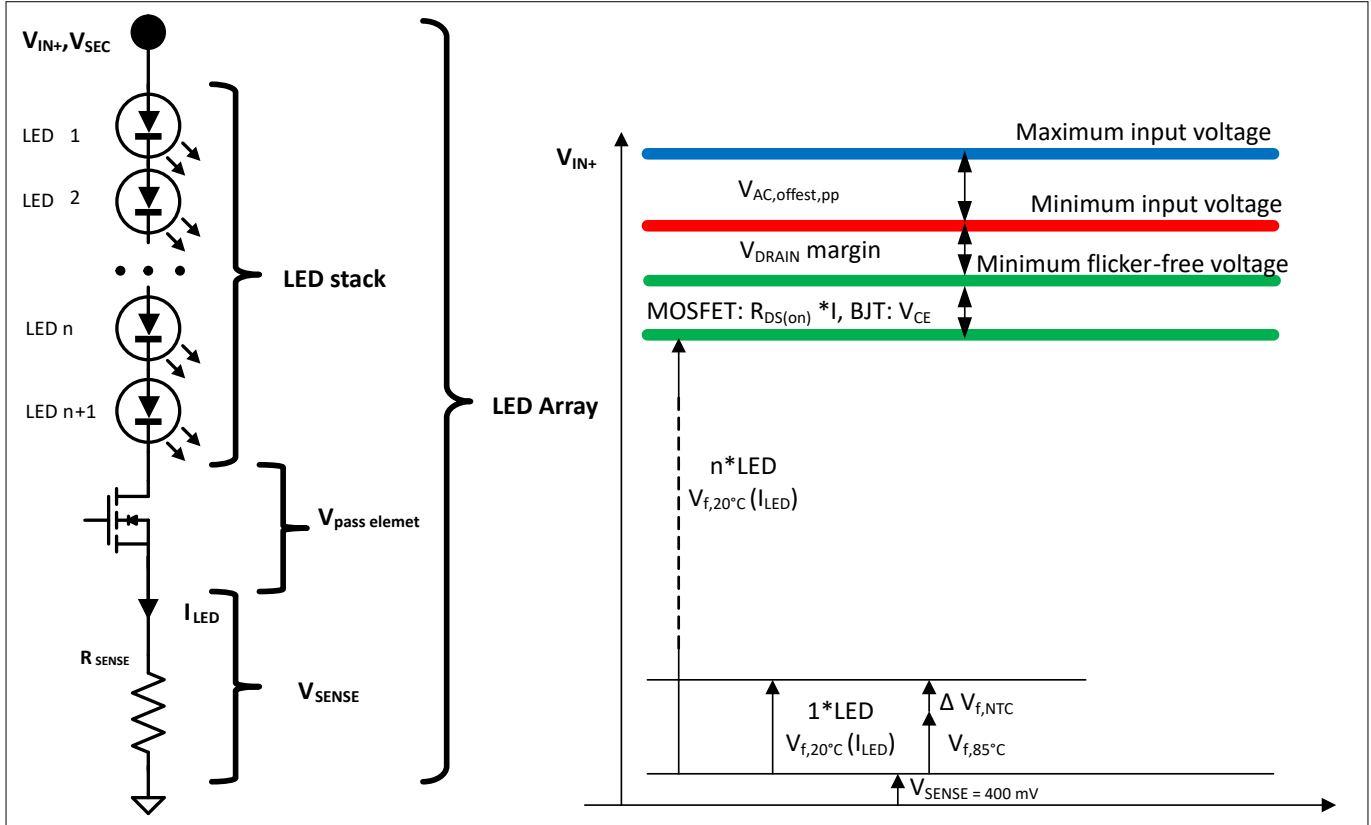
$V_{IN+}$,$V_{SEC}$

LED 1

LED 2

LED stack

LED n

LED n+1

LED Array

$V_{pass\ elemet}$

$I_{LED}$

R SENSE

$V_{SENSE}$

$V_{IN+}$

Maximum input voltage

$V_{AC,offest,pp}$

Minimum input voltage

$V_{DRAIN}$ margin

Minimum flicker-free voltage

MOSFET: $R_{DS(on)}$ *I, BJT: $V_{CE}$

n*LED

$V_{f,20°C}$ ($I_{LED}$)

1*LED

$V_{f,20°C}$ ($I_{LED}$)

Δ $V_{f,NTC}$

$V_{f,85°C}$

$V_{SENSE}$ = 400 mV